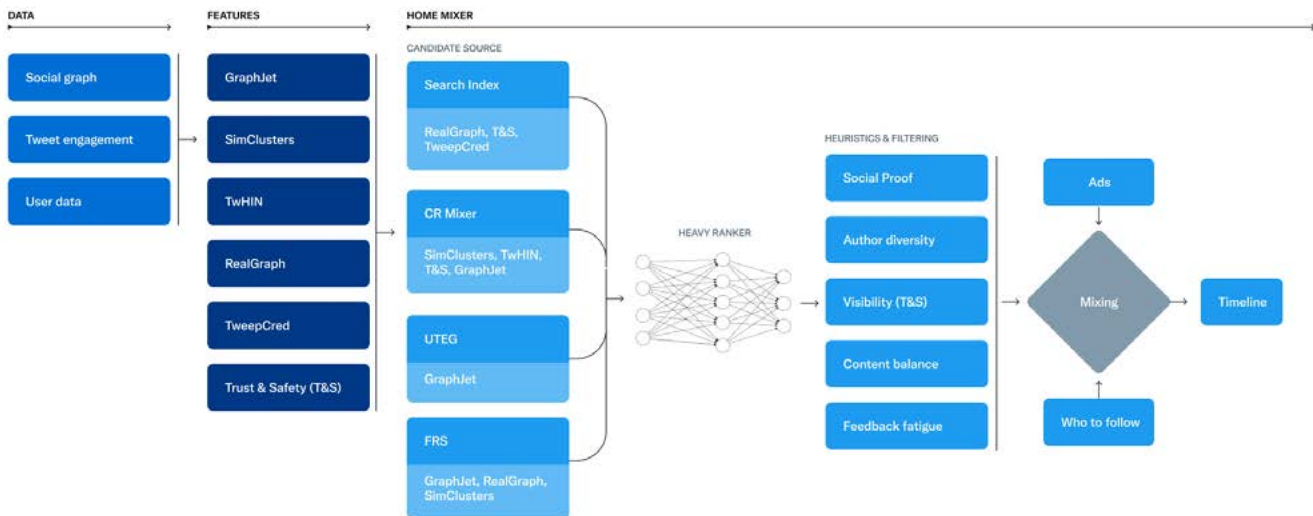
DATA

FEATURES

HOME MIXER

Social graph

Tweet engagement

User data

GraphJet

SimClusters

TwHIN

RealGraph

TweepCred

Trust & Safety (T&S)

CANDIDATE SOURCE

Search Index

RealGraph, T&S, TweepCred

CR Mixer

SimClusters, TwHIN, T&S, GraphJet

UTEG

GraphJet

FRS

GraphJet, RealGraph, SimClusters

HEAVY RANKER

HEURISTICS & FILTERING

Social Proof

Author diversity

Visibility (T&S)

Content balance

Feedback fatigue

Ads

Mixing

Who to follow

Timeline